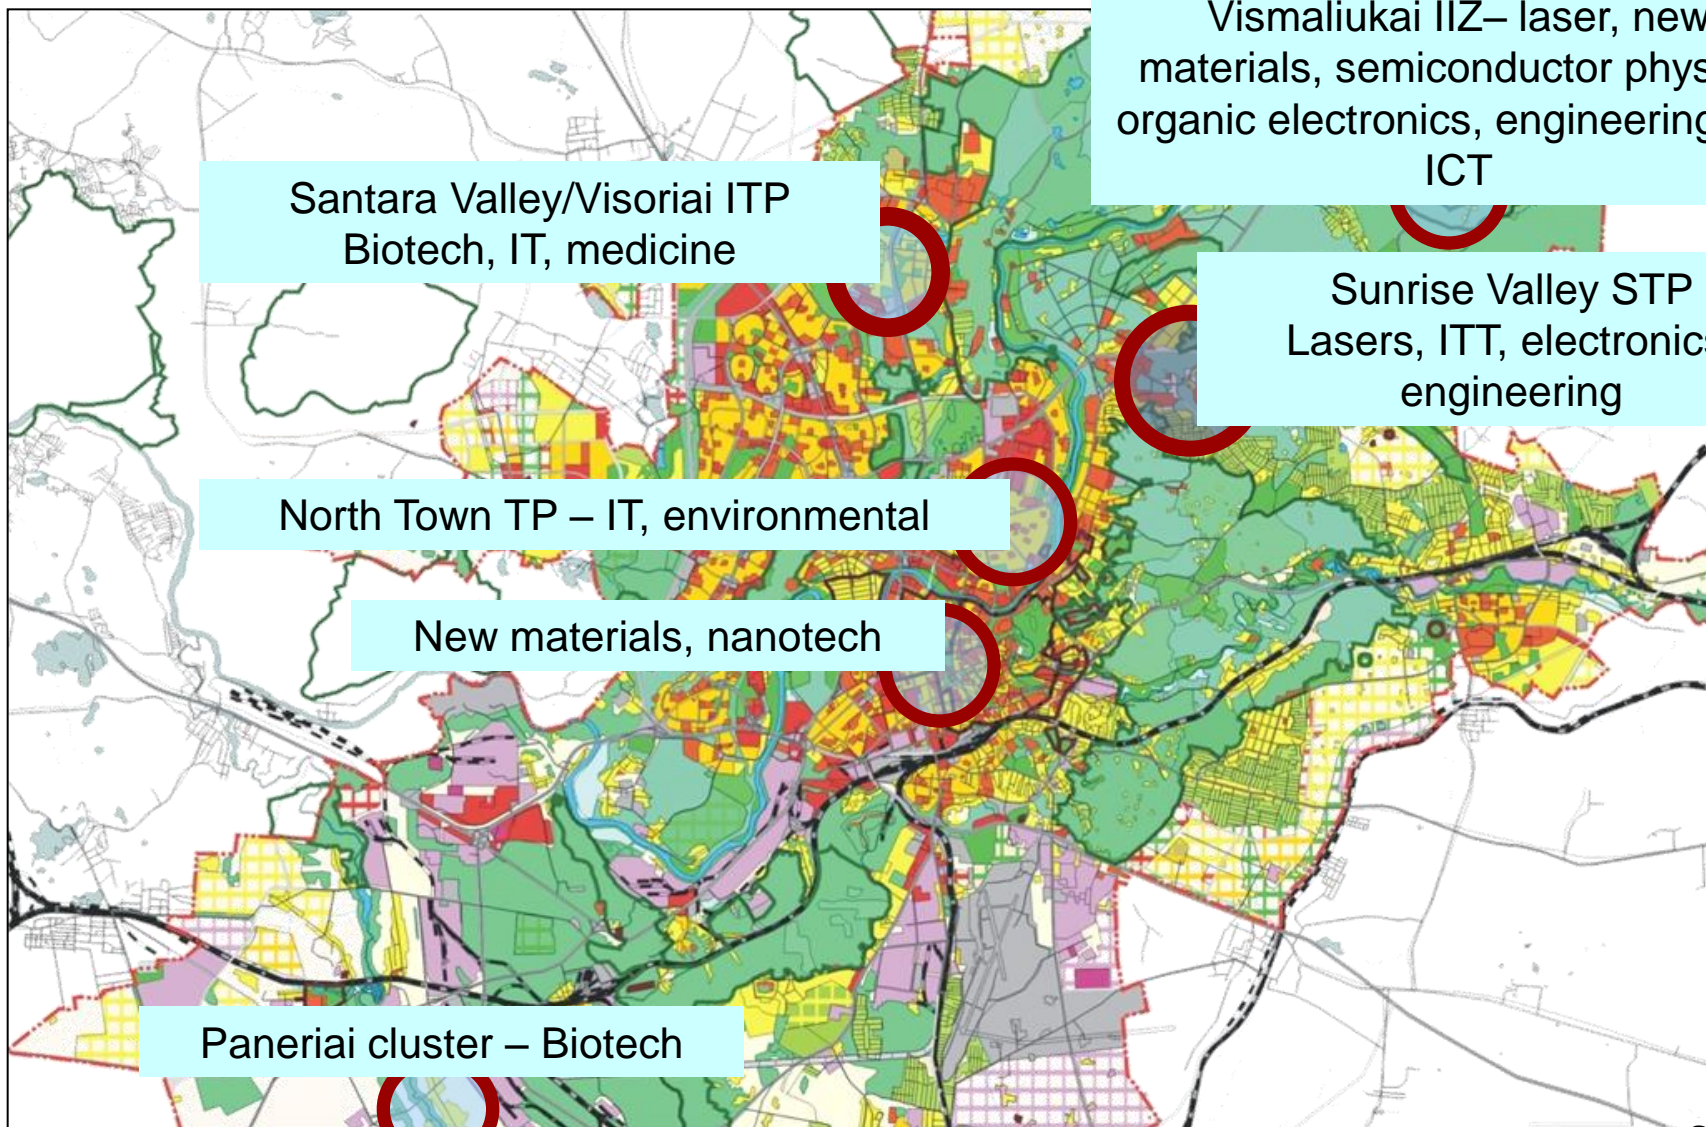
Vismaliukai IIZ– laser, new materials, semiconductor phys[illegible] organic electronics, engineerin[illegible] ICT

Santara Valley/Visoriai ITP
Biotech, IT, medicine

Sunrise Valley STP
Lasers, ITT, electronic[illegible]
engineering

North Town TP – IT, environmental

New materials, nanotech

Paneriai cluster – Biotech